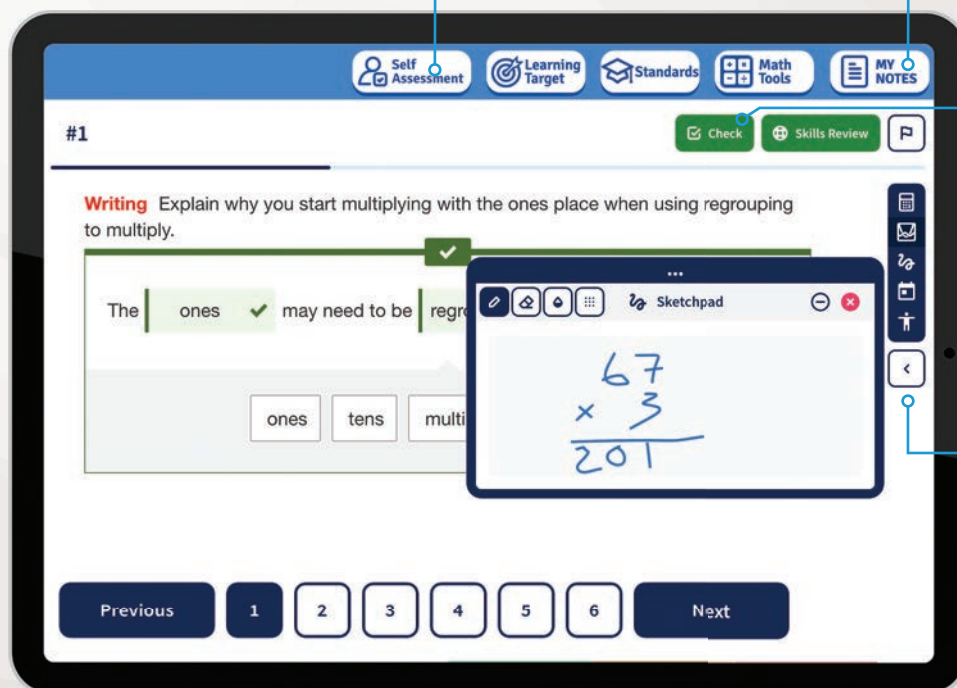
Self Assessment

Learning Target

Standards

Math Tools

MY NOTES

#1

Check

Skills Review

**Writing** Explain why you start multiplying with the ones place when using regrouping to multiply.

The ones may need to be regr

ones

tens

multi

...

Sketchpad

$\begin{array}{r} 67 \\ \times\ 3 \\ \hline 201 \end{array}$

Previous

1

2

3

4

5

6

Next